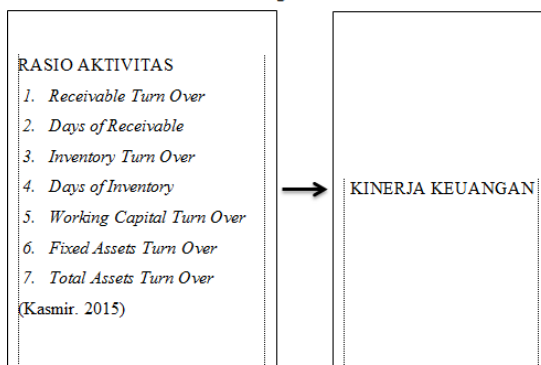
RASIO AKTIVITAS
1. Receivable Turn Over
2. Days of Receivable
3. Inventory Turn Over
4. Days of Inventory
5. Working Capital Turn Over
6. Fixed Assets Turn Over
7. Total Assets Turn Over
(Kasmir. 2015)

KINERJA KEUANGAN